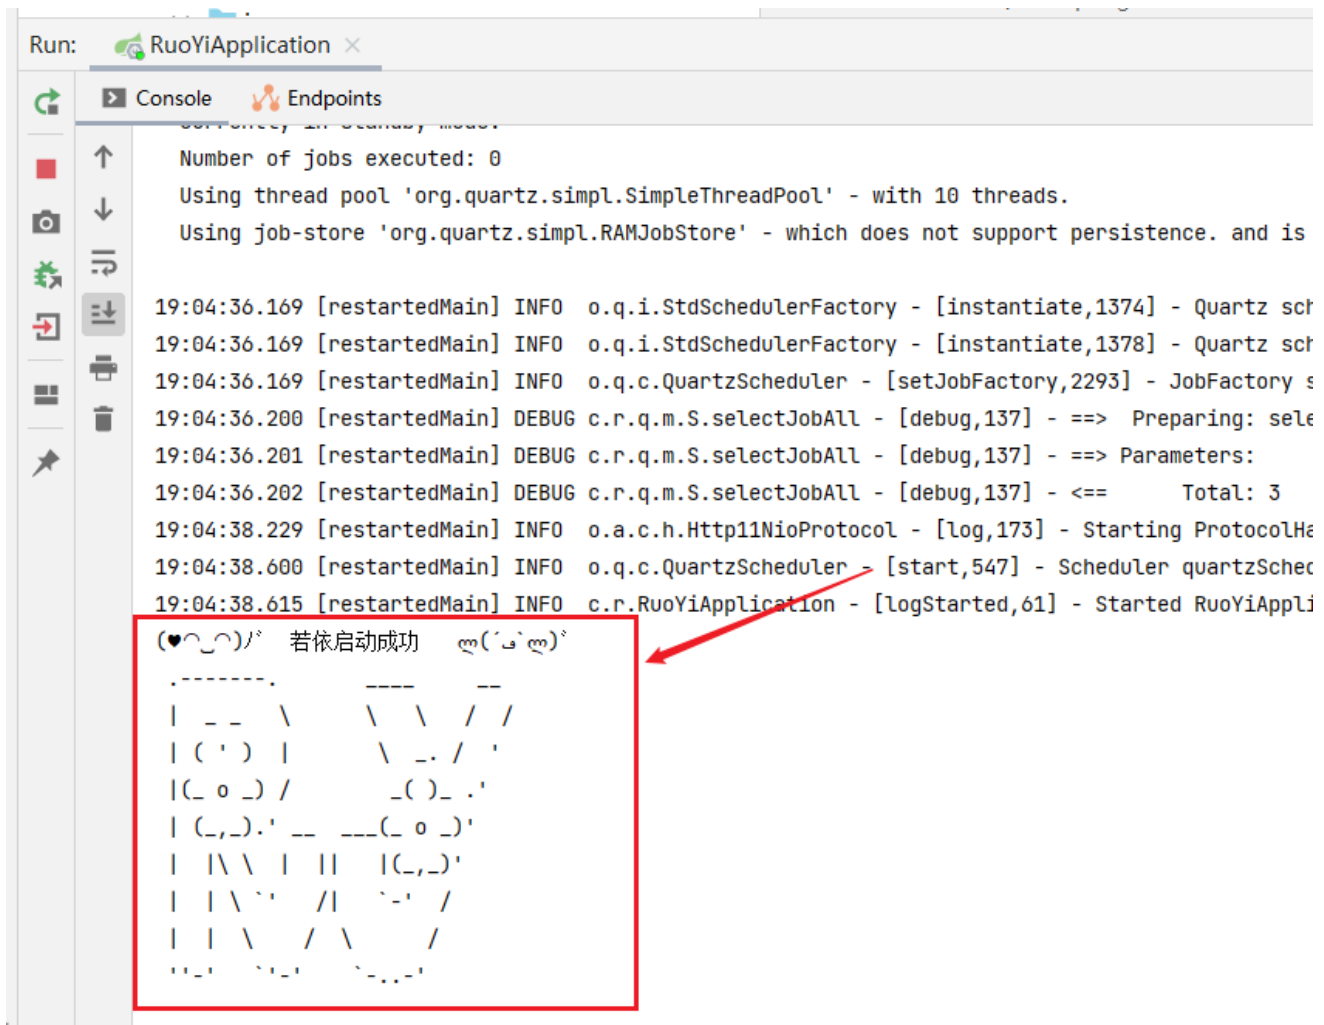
Run: RuoYiApplication ×

Console Endpoints

Number of jobs executed: 0
Using thread pool 'org.quartz.simpl.SimpleThreadPool' - with 10 threads.
Using job-store 'org.quartz.simpl.RAMJobStore' - which does not support persistence. and is

19:04:36.169 [restartedMain] INFO o.q.i.StdSchedulerFactory - [instantiate,1374] - Quartz sch
19:04:36.169 [restartedMain] INFO o.q.i.StdSchedulerFactory - [instantiate,1378] - Quartz sch
19:04:36.169 [restartedMain] INFO o.q.c.QuartzScheduler - [setJobFactory,2293] - JobFactory s
19:04:36.200 [restartedMain] DEBUG c.r.q.m.S.selectJobAll - [debug,137] - ==> Preparing: sele
19:04:36.201 [restartedMain] DEBUG c.r.q.m.S.selectJobAll - [debug,137] - ==> Parameters:
19:04:36.202 [restartedMain] DEBUG c.r.q.m.S.selectJobAll - [debug,137] - <== Total: 3
19:04:38.229 [restartedMain] INFO o.a.c.h.Http11NioProtocol - [log,173] - Starting ProtocolHa
19:04:38.600 [restartedMain] INFO o.q.c.QuartzScheduler - [start,547] - Scheduler quartzSched
19:04:38.615 [restartedMain] INFO c.r.RuoYiApplication - [logStarted,61] - Started RuoYiAppli
(♥◠‿◠)ﾉﾞ 若依启动成功 ლ(´ڡ`ლ)ﾞ
.-------. ____ __
| _ _ \ \ \ / /
| ( ' ) | \ _. / '
|(_ o _) / _( )_ .'
| (_,_).' __ ___(_ o _)'
| |\ \ | || |(_,_)'
| | \ `' /| `-' /
| | \ / \ /
''-' `'-' `-..-'